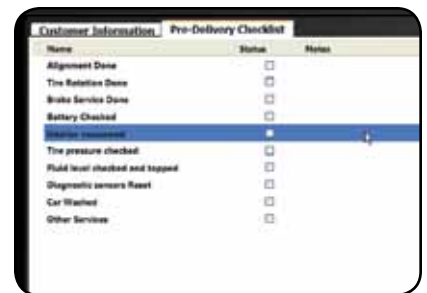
Customer Information | Pre-Delivery Checklist

| Name | Status | Notes |
|---|---|---|
| Alignment Done | ☐ | |
| Tire Rotation Done | ☐ | |
| Brake Service Done | ☐ | |
| Battery Checked | ☐ | |
| Interior vacuumed | ☐ | |
| Tire pressure checked | ☐ | |
| Fluid level checked and topped | ☐ | |
| Diagnostic sensors Reset | ☐ | |
| Car Washed | ☐ | |
| Other Services | ☐ | |